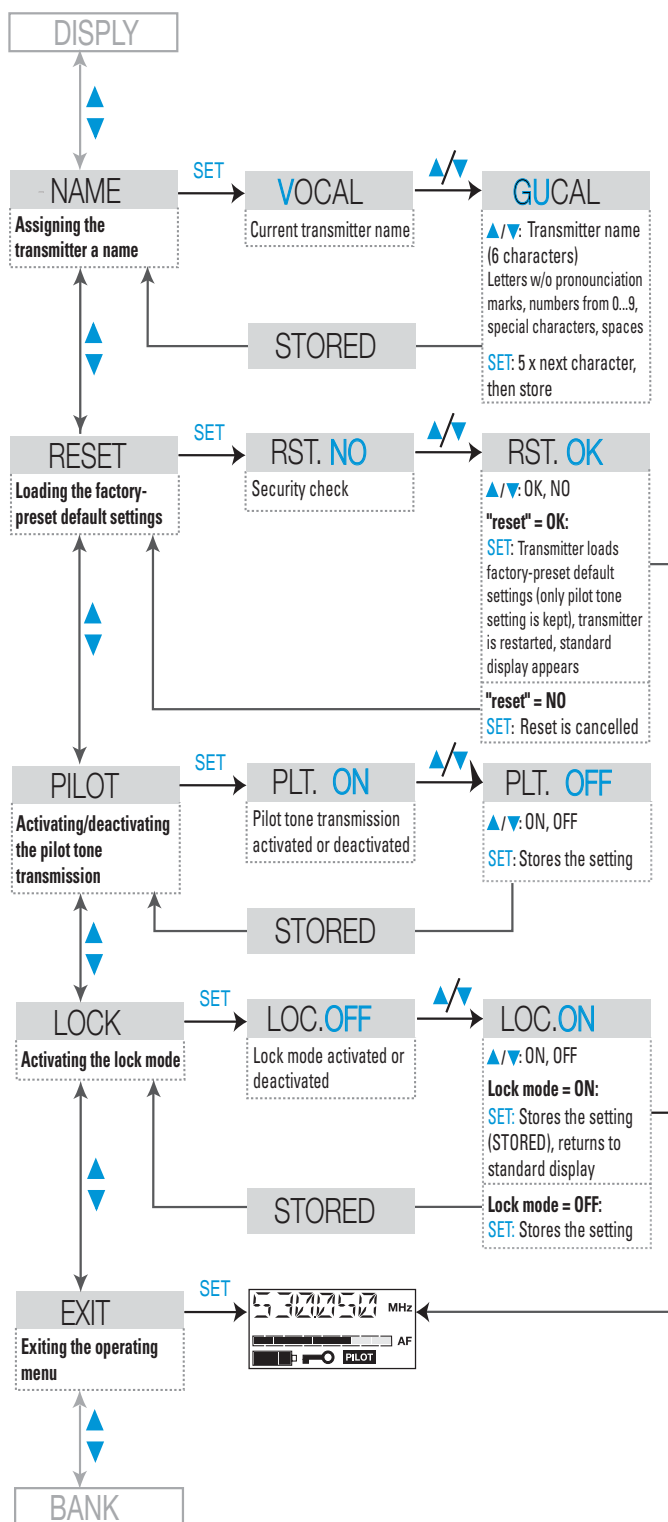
DISPLY

▲
▼

NAME
Assigning the transmitter a name

SET

VOCAL
Current transmitter name

▲/▼

GUCAL
▲/▼: Transmitter name (6 characters)
Letters w/o pronounciation marks, numbers from 0...9, special characters, spaces
SET: 5 x next character, then store

STORED

▲
▼

RESET
Loading the factory-preset default settings

SET

RST. NO
Security check

▲/▼

RST. OK
▲/▼: OK, NO
"reset" = OK:
SET: Transmitter loads factory-preset default settings (only pilot tone setting is kept), transmitter is restarted, standard display appears
"reset" = NO
SET: Reset is cancelled

▲
▼

PILOT
Activating/deactivating the pilot tone transmission

SET

PLT. ON
Pilot tone transmission activated or deactivated

▲/▼

PLT. OFF
▲/▼: ON, OFF
SET: Stores the setting

STORED

▲
▼

LOCK
Activating the lock mode

SET

LOC.OFF
Lock mode activated or deactivated

▲/▼

LOC.ON
▲/▼: ON, OFF
Lock mode = ON:
SET: Stores the setting (STORED), returns to standard display
Lock mode = OFF:
SET: Stores the setting

STORED

▲
▼

EXIT
Exiting the operating menu

SET

530250 MHz
AF
PILOT

▲
▼

BANK